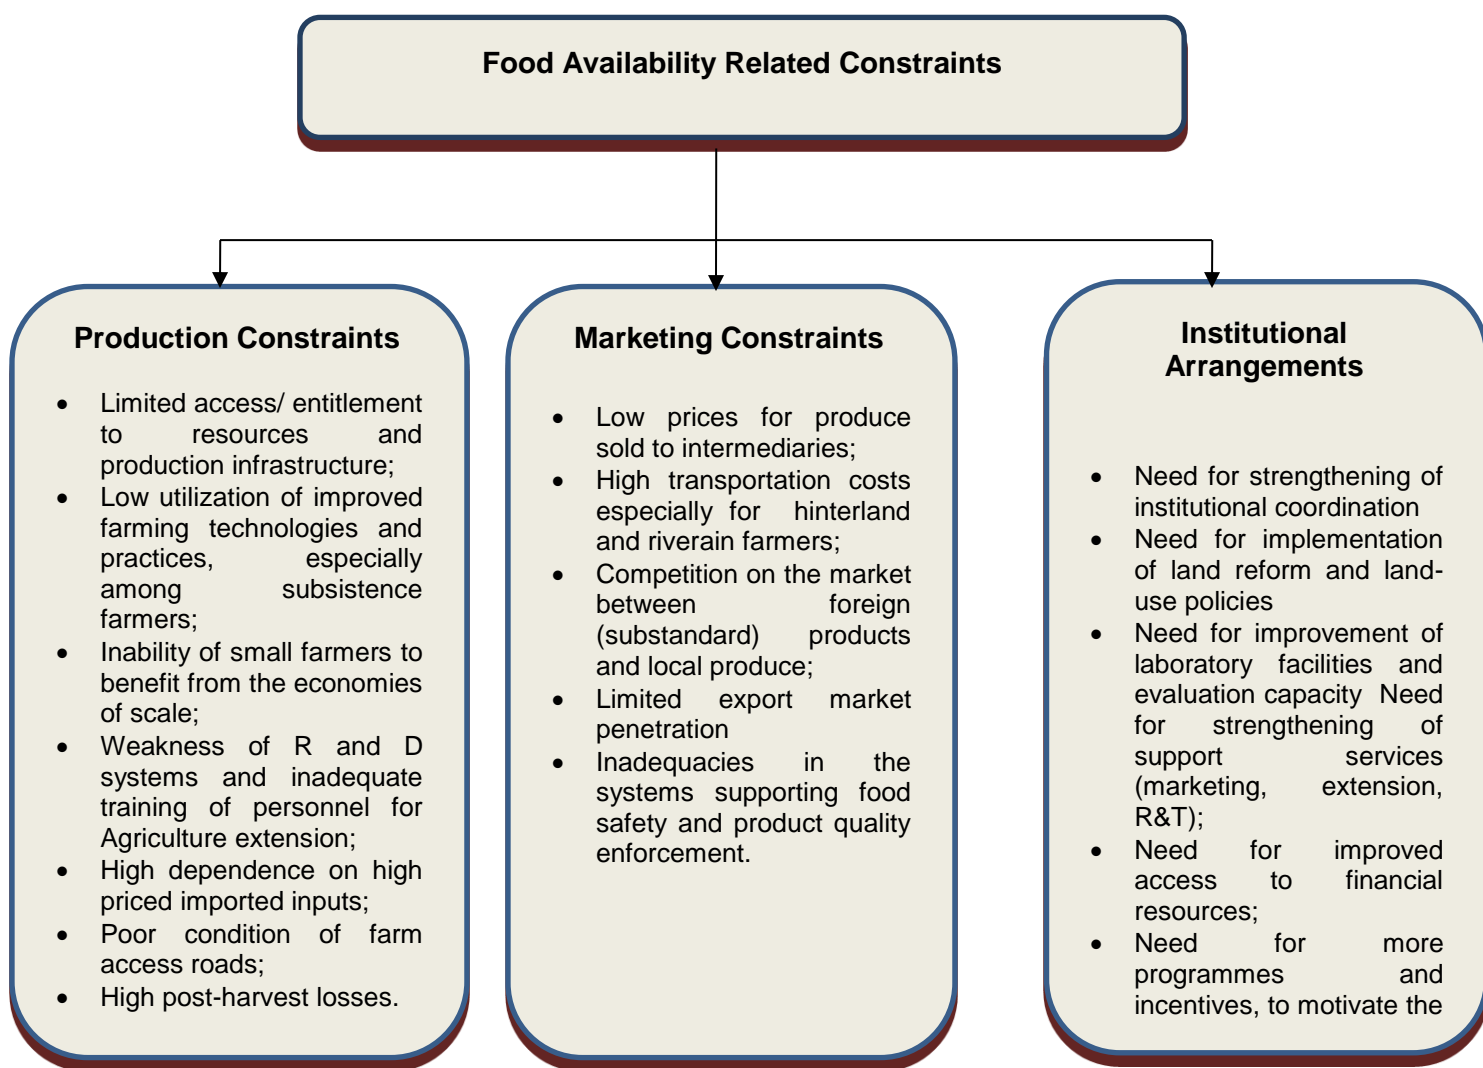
Food Availability Related Constraints

Production Constraints

- Limited access/ entitlement to resources and production infrastructure;
- Low utilization of improved farming technologies and practices, especially among subsistence farmers;
- Inability of small farmers to benefit from the economies of scale;
- Weakness of R and D systems and inadequate training of personnel for Agriculture extension;
- High dependence on high priced imported inputs;
- Poor condition of farm access roads;
- High post-harvest losses.

Marketing Constraints

- Low prices for produce sold to intermediaries;
- High transportation costs especially for hinterland and riverain farmers;
- Competition on the market between foreign (substandard) products and local produce;
- Limited export market penetration
- Inadequacies in the systems supporting food safety and product quality enforcement.

Institutional Arrangements

- Need for strengthening of institutional coordination
- Need for implementation of land reform and land-use policies
- Need for improvement of laboratory facilities and evaluation capacity Need for strengthening of support services (marketing, extension, R&T);
- Need for improved access to financial resources;
- Need for more programmes and incentives, to motivate the